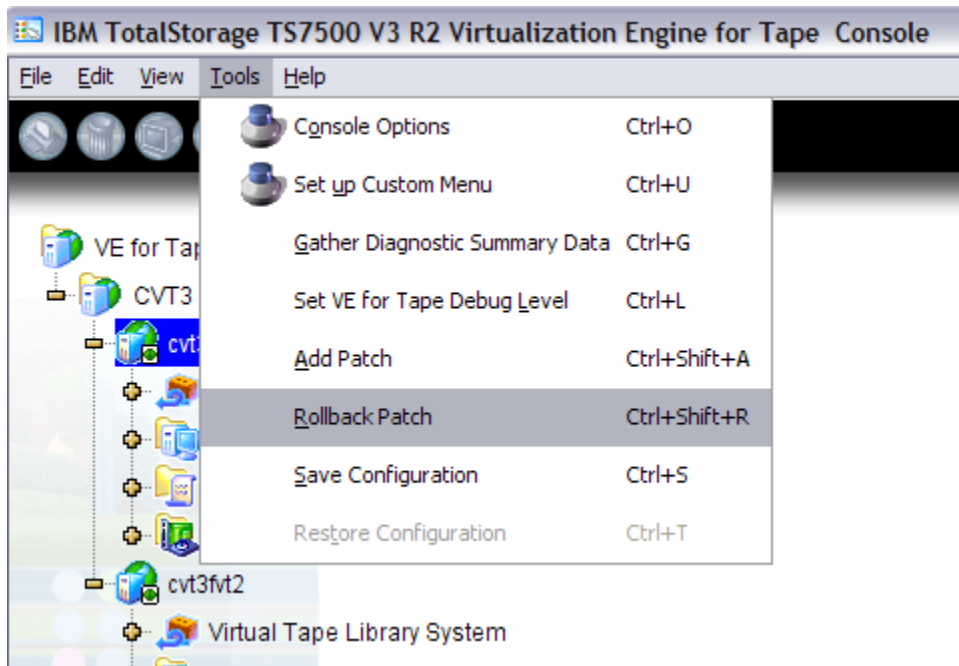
IBM TotalStorage TS7500 V3 R2 Virtualization Engine for Tape Console

File Edit View Tools Help

VE for Tap
CVT3
cvt

cvt3fvt2
Virtual Tape Library System

| | |
|---|---|
| Console Options | Ctrl+O |
| Set up Custom Menu | Ctrl+U |
| Gather Diagnostic Summary Data | Ctrl+G |
| Set VE for Tape Debug Level | Ctrl+L |
| Add Patch | Ctrl+Shift+A |
| Rollback Patch | Ctrl+Shift+R |
| Save Configuration | Ctrl+S |
| Restore Configuration | Ctrl+T |